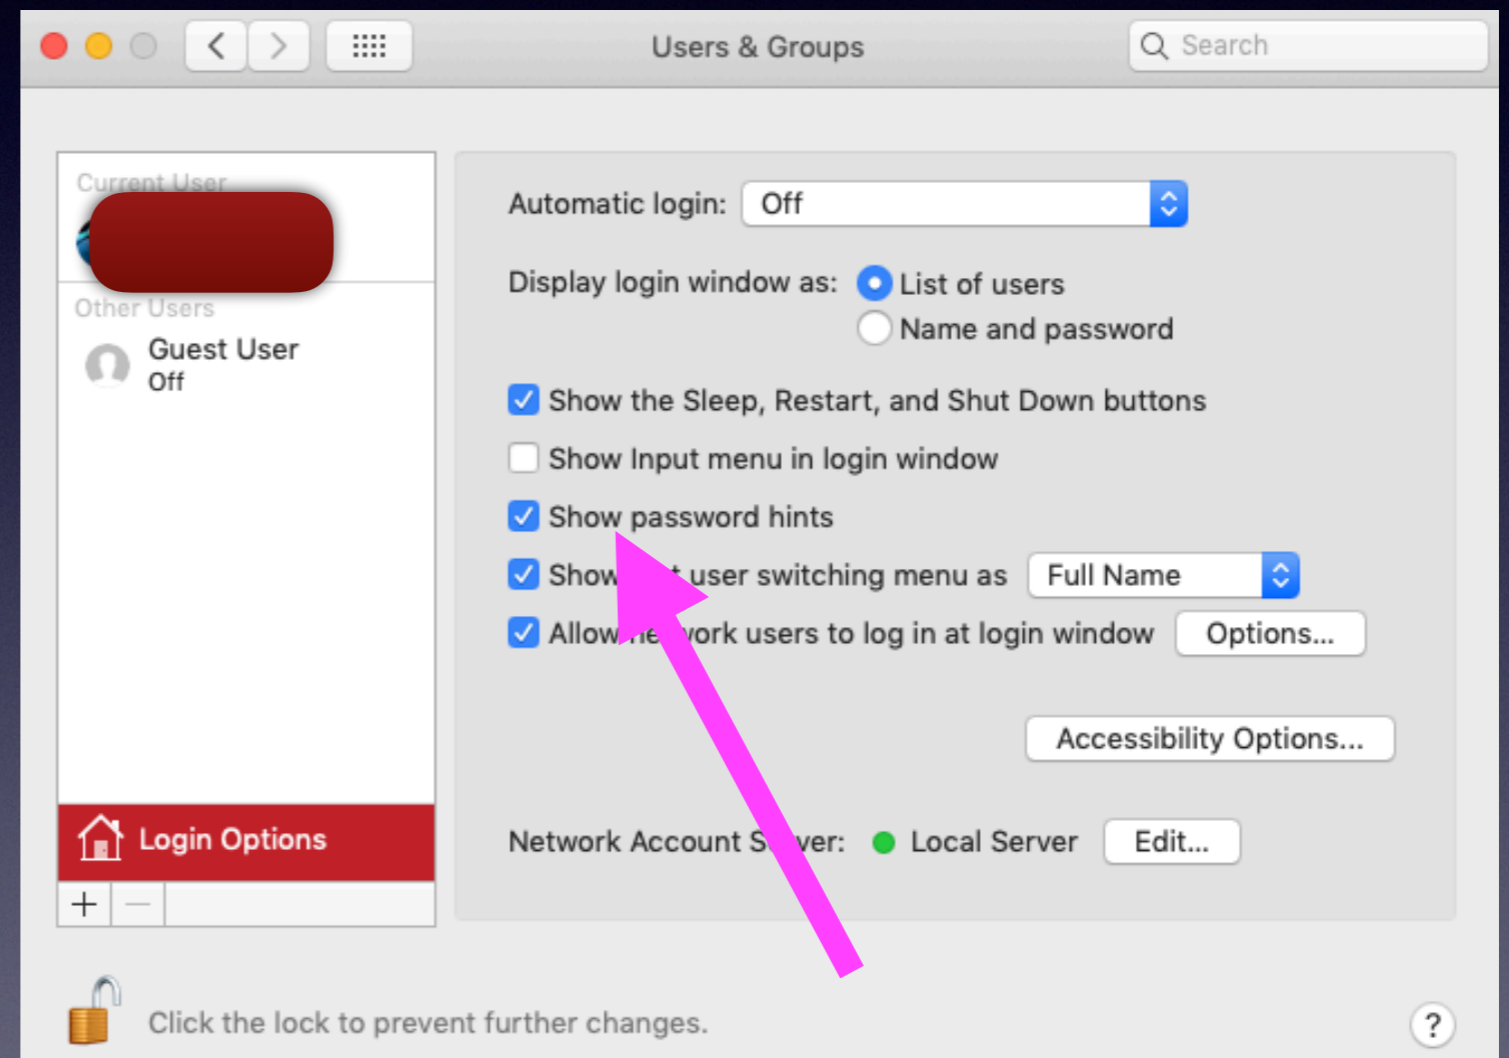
Users & Groups

Search

Current User

Other Users

Guest User
Off

Login Options

+ —

Automatic login: Off

Display login window as: List of users
Name and password

Show the Sleep, Restart, and Shut Down buttons

Show Input menu in login window

Show password hints

Show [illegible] user switching menu as Full Name

Allow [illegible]work users to log in at login window Options...

Accessibility Options...

Network Account S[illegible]ver: Local Server Edit...

Click the lock to prevent further changes.

?